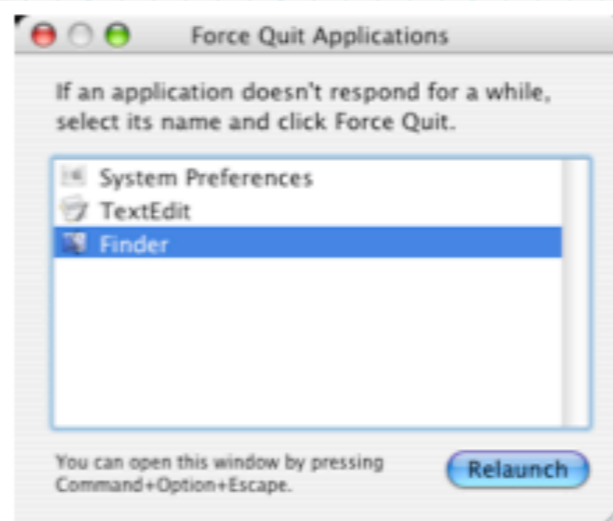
Force Quit Applications

If an application doesn't respond for a while, select its name and click Force Quit.

System Preferences
TextEdit
Finder

You can open this window by pressing Command+Option+Escape.

Relaunch